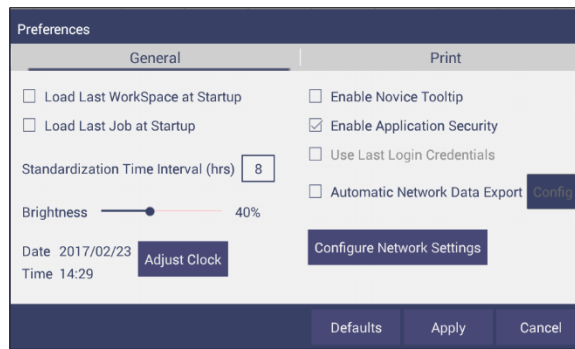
Preferences

General

Print

Load Last WorkSpace at Startup

Load Last Job at Startup

Standardization Time Interval (hrs) 8

Brightness 40%

Date 2017/02/23

Time 14:29

Adjust Clock

Enable Novice Tooltip

Enable Application Security

Use Last Login Credentials

Automatic Network Data Export

Config

Configure Network Settings

Defaults

Apply

Cancel